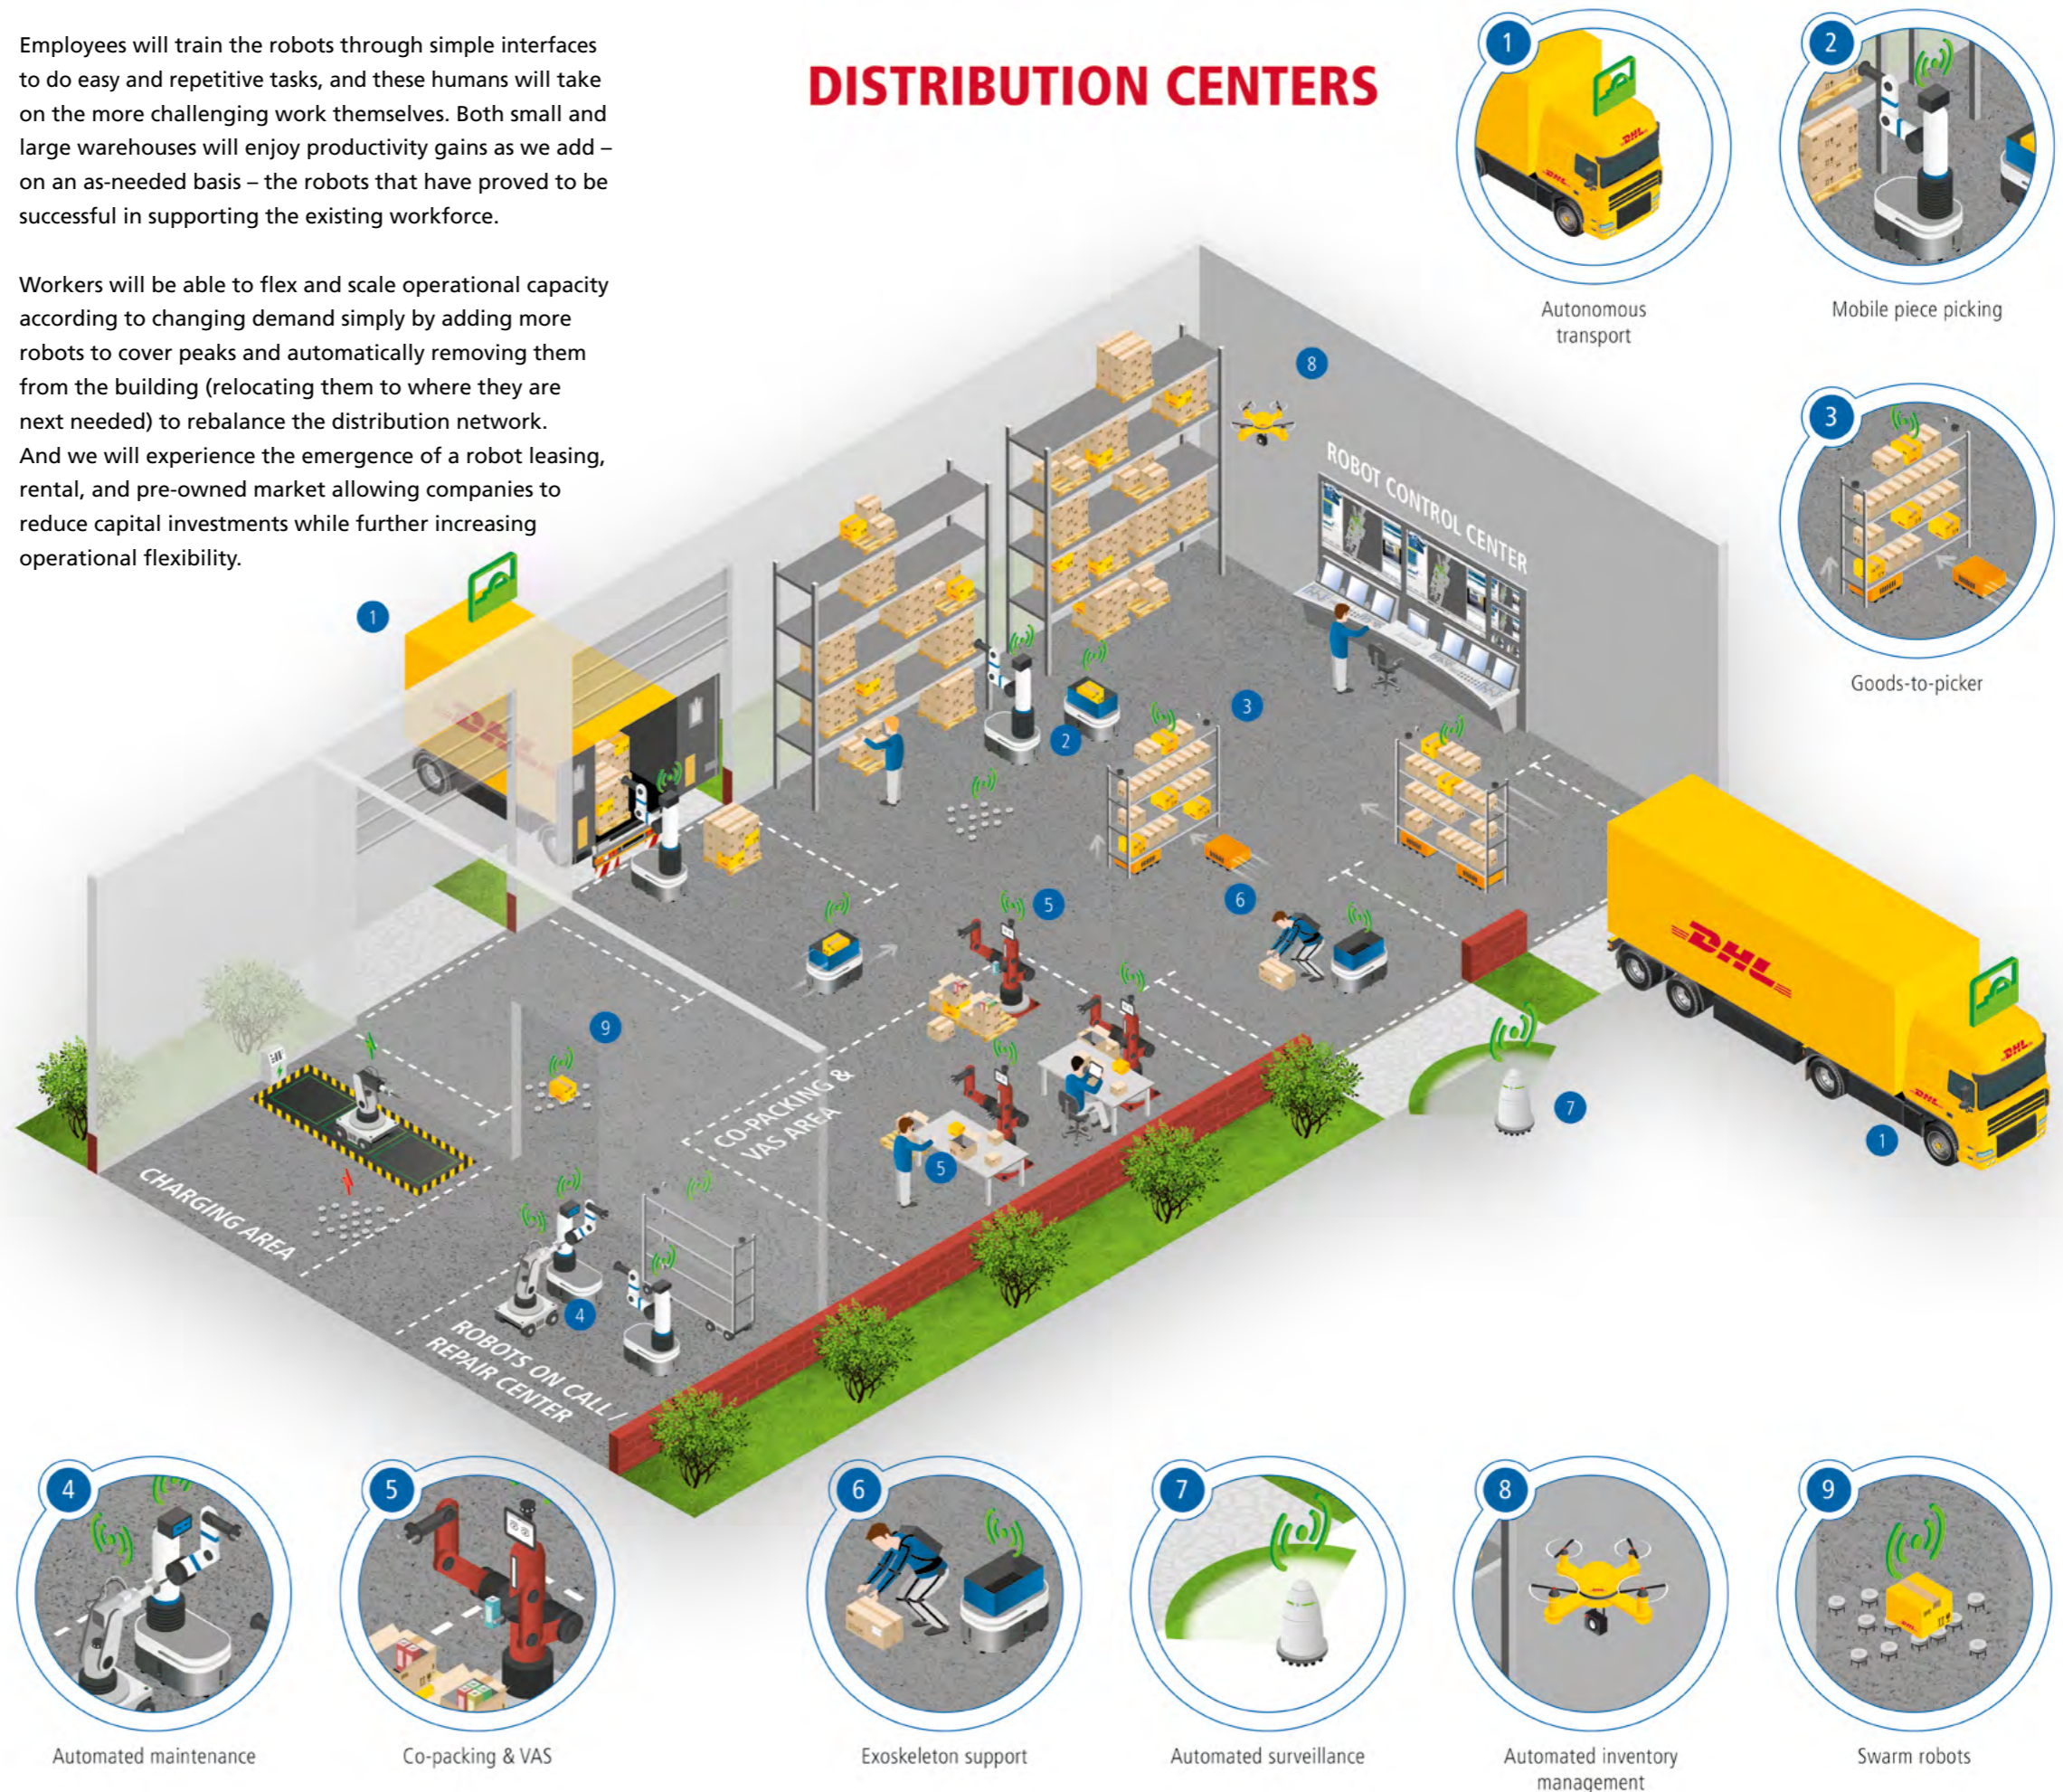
Employees will train the robots through simple interfaces to do easy and repetitive tasks, and these humans will take on the more challenging work themselves. Both small and large warehouses will enjoy productivity gains as we add – on an as-needed basis – the robots that have proved to be successful in supporting the existing workforce.

Workers will be able to flex and scale operational capacity according to changing demand simply by adding more robots to cover peaks and automatically removing them from the building (relocating them to where they are next needed) to rebalance the distribution network. And we will experience the emergence of a robot leasing, rental, and pre-owned market allowing companies to reduce capital investments while further increasing operational flexibility.

DISTRIBUTION CENTERS

1 Autonomous transport

2 Mobile piece picking

3 Goods-to-picker

ROBOT CONTROL CENTER

8

1

2

3

5

6

9

CO-PACKING & VAS AREA

CHARGING AREA

ROBOTS ON CALL / REPAIR CENTER

4

5

7

1

4 Automated maintenance

5 Co-packing & VAS

6 Exoskeleton support

7 Automated surveillance

8 Automated inventory management

9 Swarm robots